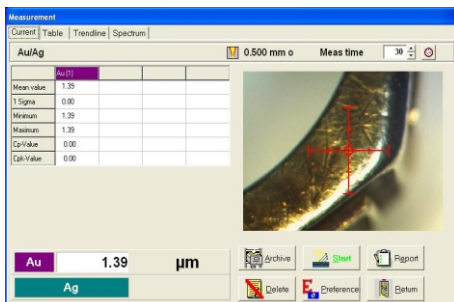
Measurement

Current | Table | Trendline | Spectrum

Au/Ag

0.500 mm o

Meas time 30

| | Au [1] | | | |
|---|---|---|---|---|
| Mean value | 1.39 | | | |
| 1 Sigma | 0.00 | | | |
| Minimum | 1.39 | | | |
| Maximum | 1.39 | | | |
| Cp-Value | 0.00 | | | |
| Cpk-Value | 0.00 | | | |

Au 1.39 µm

Ag

Archive

Start

Report

Delete

Preference

Return